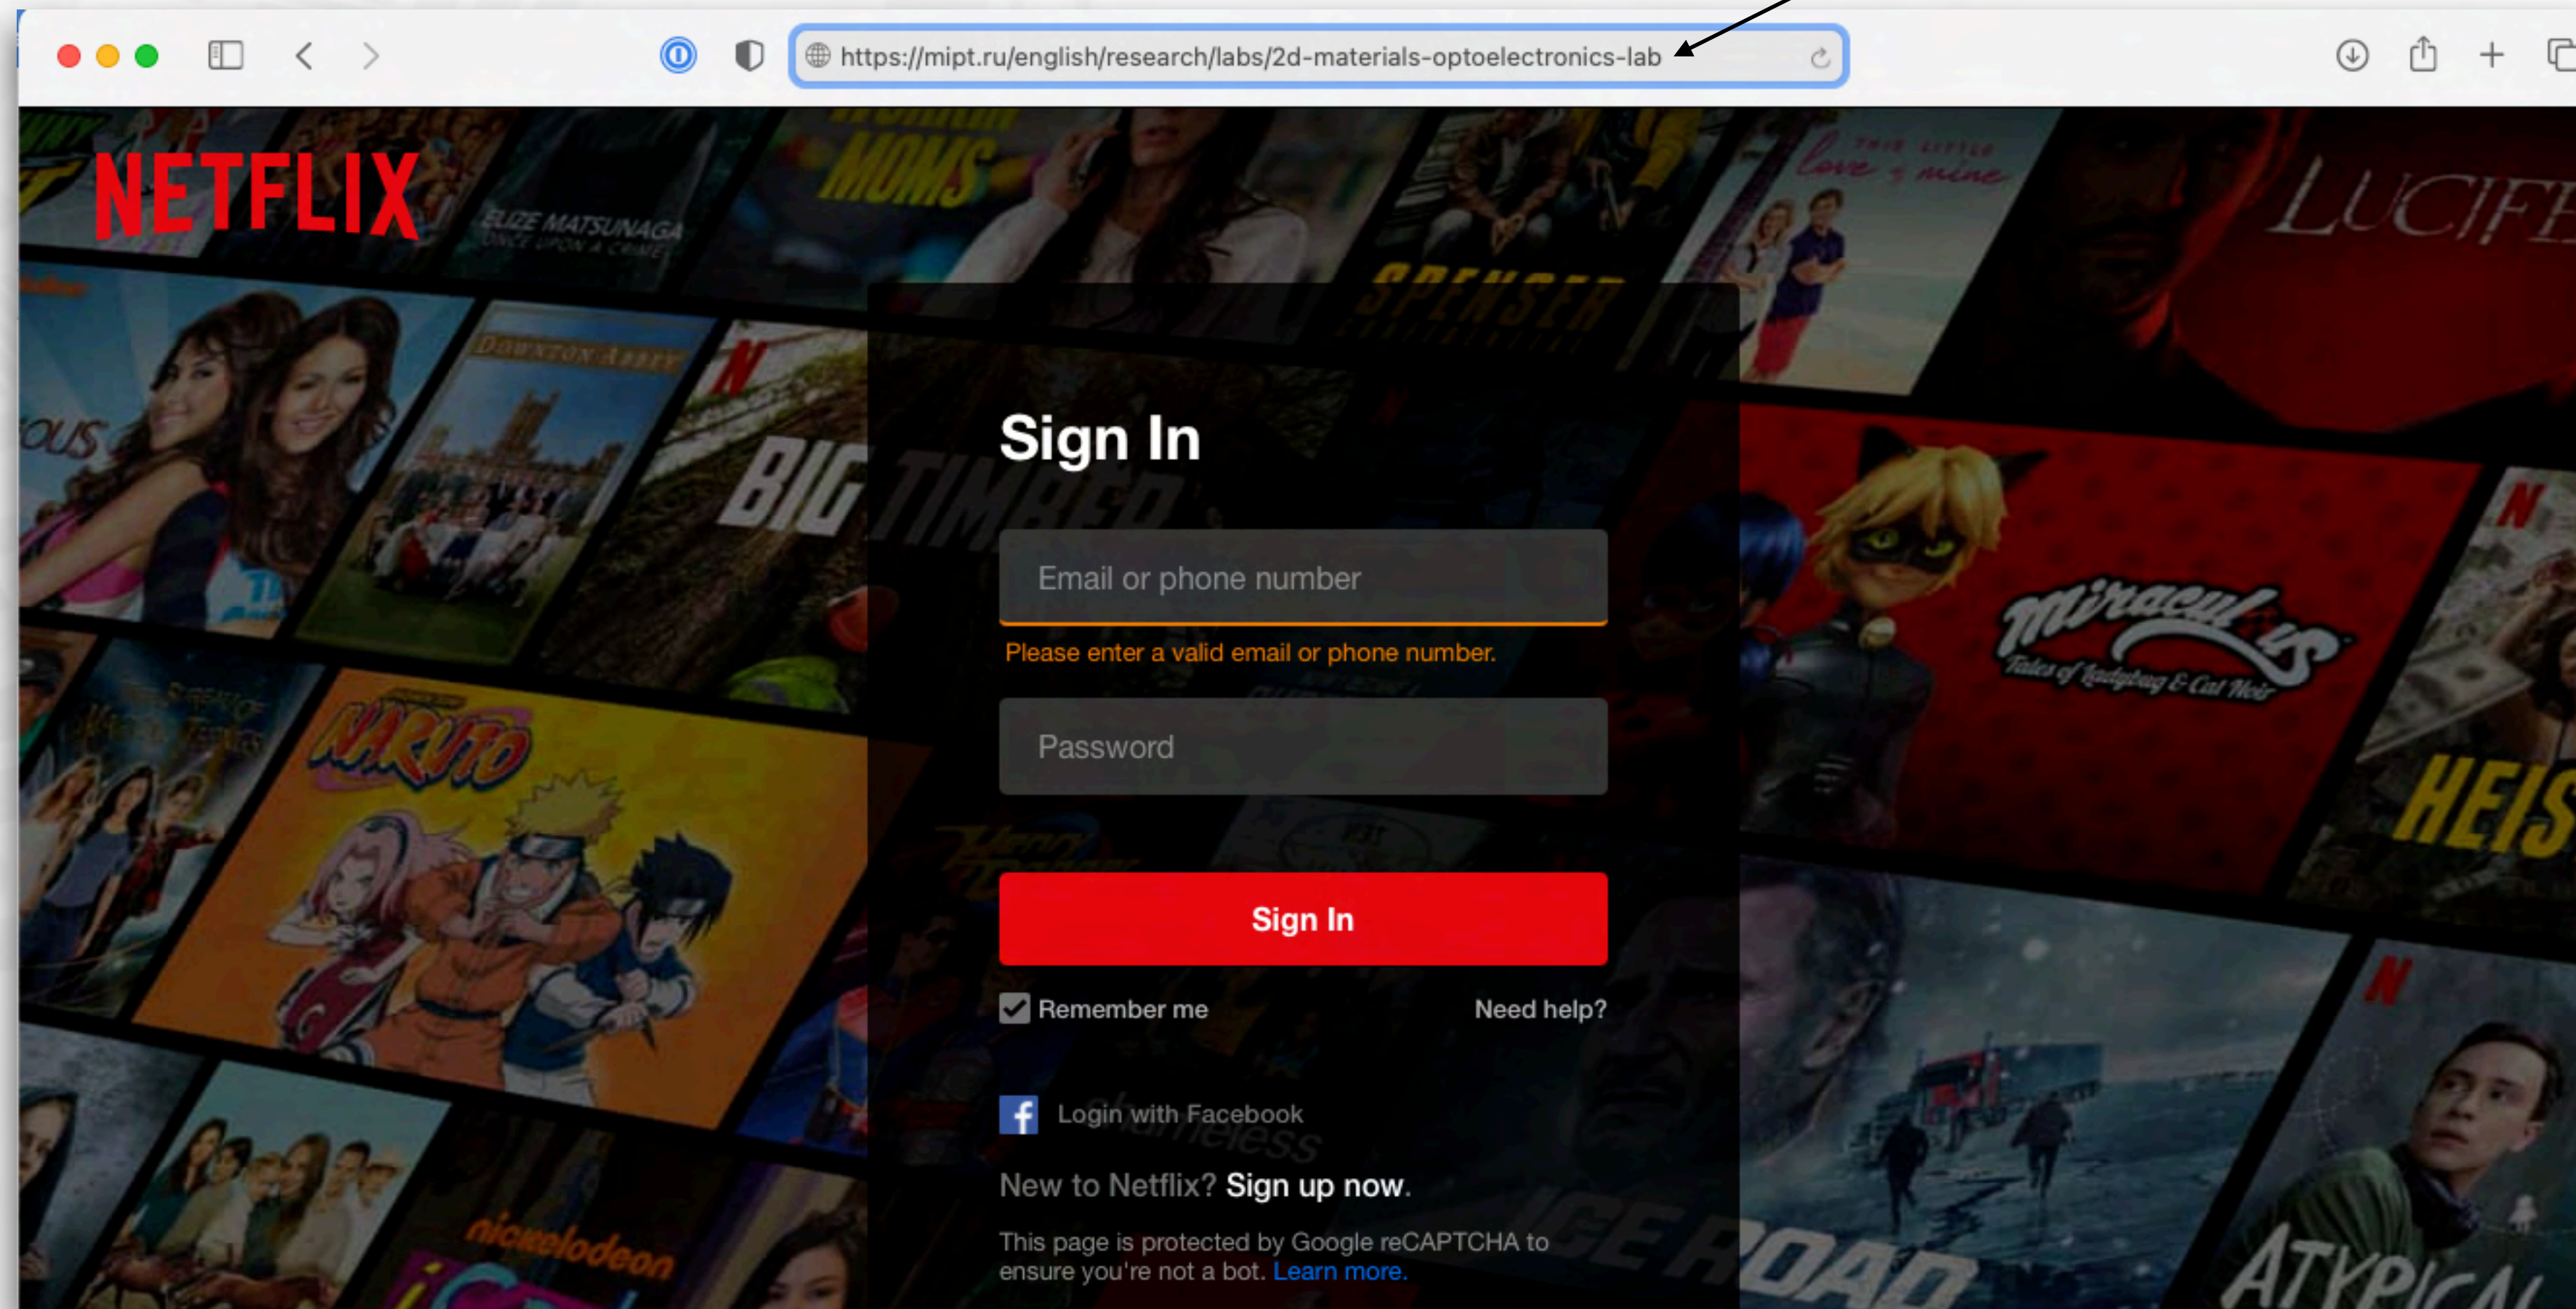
https://mipt.ru/english/research/labs/2d-materials-optoelectronics-lab

NETFLIX

Sign In

Email or phone number

Please enter a valid email or phone number.

Password

Sign In

Remember me

Need help?

Login with Facebook

New to Netflix? Sign up now.

This page is protected by Google reCAPTCHA to ensure you're not a bot. Learn more.